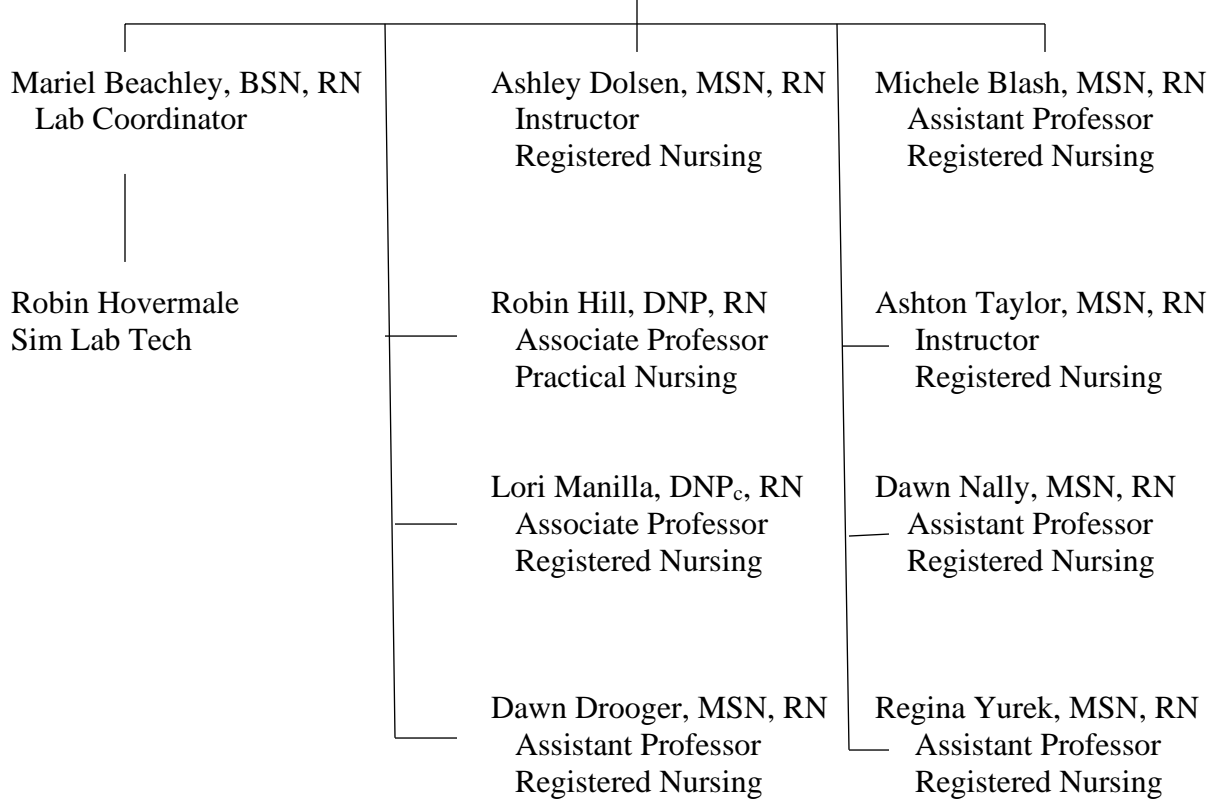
Mariel Beachley, BSN, RN
Lab Coordinator

Robin Hovermale
Sim Lab Tech

Ashley Dolsen, MSN, RN
Instructor
Registered Nursing

Robin Hill, DNP, RN
Associate Professor
Practical Nursing

Lori Manilla, DNP$_c$, RN
Associate Professor
Registered Nursing

Dawn Drooger, MSN, RN
Assistant Professor
Registered Nursing

Michele Blash, MSN, RN
Assistant Professor
Registered Nursing

Ashton Taylor, MSN, RN
Instructor
Registered Nursing

Dawn Nally, MSN, RN
Assistant Professor
Registered Nursing

Regina Yurek, MSN, RN
Assistant Professor
Registered Nursing